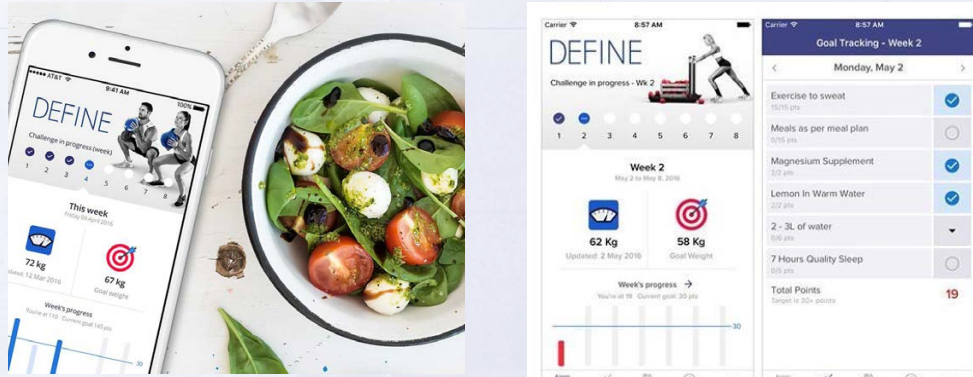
AT&T 9:41 AM 100%

DEFINE

Challenge in progress (week)

1 2 3 4 5 6 7

This week
Friday 09 April 2016

72 kg
Updated: 12 Mar 2016

67 kg
Goal weight

Week's progress
You're at 113 · Current goal 145 pts

30

Carrier 8:57 AM

DEFINE

Challenge in progress - Wk 2

1 2 3 4 5 6 7 8

Week 2
May 2 to May 8, 2016

62 Kg
Updated: 2 May 2016

58 Kg
Goal Weight

Week's progress →
You're at 19 · Current goal: 30 pts

30

Carrier 8:57 AM

Goal Tracking - Week 2

Monday, May 2

Exercise to sweat
15/15 pts

Meals as per meal plan
0/15 pts

Magnesium Supplement
2/2 pts

Lemon In Warm Water
2/2 pts

2 - 3L of water
0/6 pts

7 Hours Quality Sleep
0/5 pts

Total Points
Target is 30+ points

19